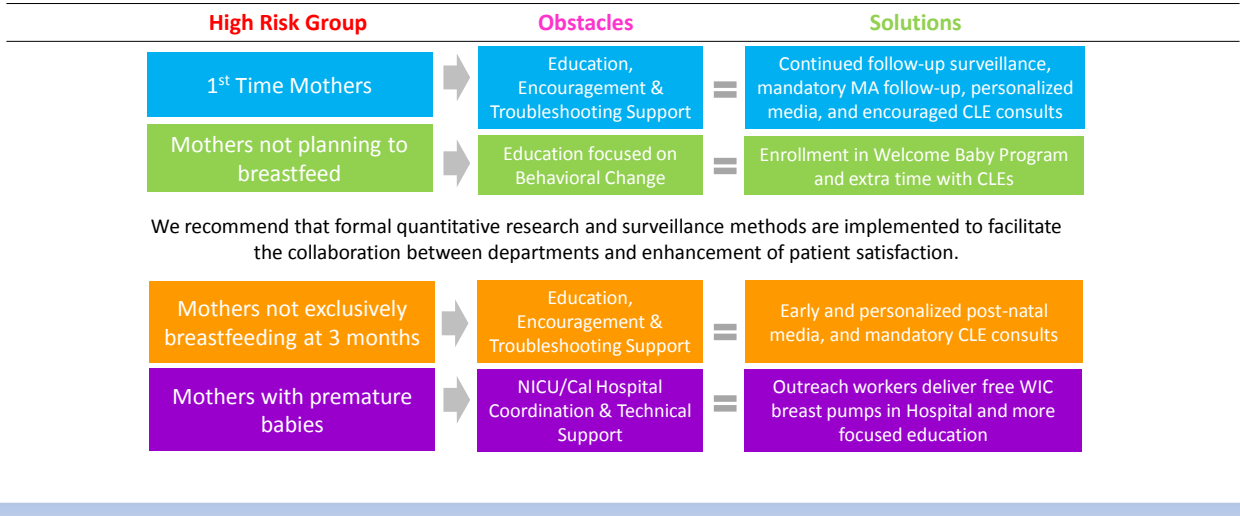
| High Risk Group | Obstacles | Solutions |
|---|---|---|
| 1$^{st}$ Time Mothers | Education, Encouragement & Troubleshooting Support | Continued follow-up surveillance, mandatory MA follow-up, personalized media, and encouraged CLE consults |
| Mothers not planning to breastfeed | Education focused on Behavioral Change | Enrollment in Welcome Baby Program and extra time with CLEs |

We recommend that formal quantitative research and surveillance methods are implemented to facilitate the collaboration between departments and enhancement of patient satisfaction.

| High Risk Group | Obstacles | Solutions |
|---|---|---|
| Mothers not exclusively breastfeeding at 3 months | Education, Encouragement & Troubleshooting Support | Early and personalized post-natal media, and mandatory CLE consults |
| Mothers with premature babies | NICU/Cal Hospital Coordination & Technical Support | Outreach workers deliver free WIC breast pumps in Hospital and more focused education |